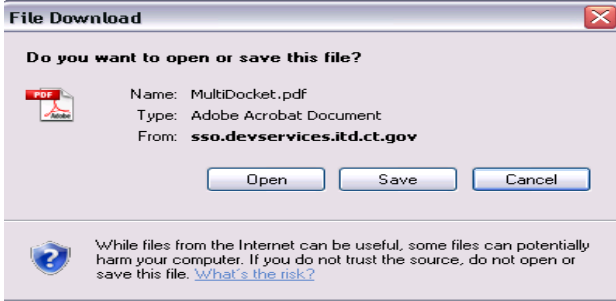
File Download

Do you want to open or save this file?

PDF Adobe

Name: MultiDocket.pdf
Type: Adobe Acrobat Document
From: sso.devservices.itd.ct.gov

Open Save Cancel

While files from the Internet can be useful, some files can potentially harm your computer. If you do not trust the source, do not open or save this file. What's the risk?